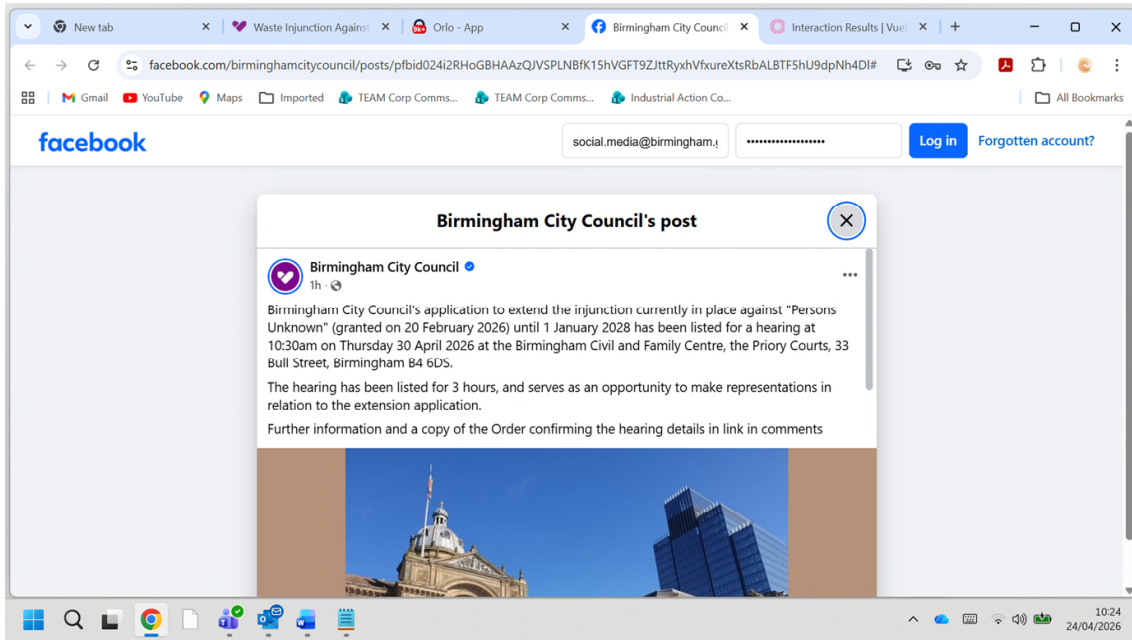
New tab
Waste Injunction Against
Orlo - App
Birmingham City Council
Interaction Results | Vue
facebook.com/birminghamcitycouncil/posts/pfbid024i2RHoGBHAAzQJVSPLNBfK15hVGFT9ZJttRyxhVfxureXtsRbALBTF5hU9dpNh4Dl#
Gmail YouTube Maps Imported TEAM Corp Comms... TEAM Corp Comms... Industrial Action Co... All Bookmarks

facebook
social.media@birmingham.
Log in
Forgotten account?

Birmingham City Council's post

Birmingham City Council
1h ·

Birmingham City Council's application to extend the injunction currently in place against "Persons Unknown" (granted on 20 February 2026) until 1 January 2028 has been listed for a hearing at 10:30am on Thursday 30 April 2026 at the Birmingham Civil and Family Centre, the Priory Courts, 33 Bull Street, Birmingham B4 6DS.

The hearing has been listed for 3 hours, and serves as an opportunity to make representations in relation to the extension application.

Further information and a copy of the Order confirming the hearing details in link in comments

10:24
24/04/2026